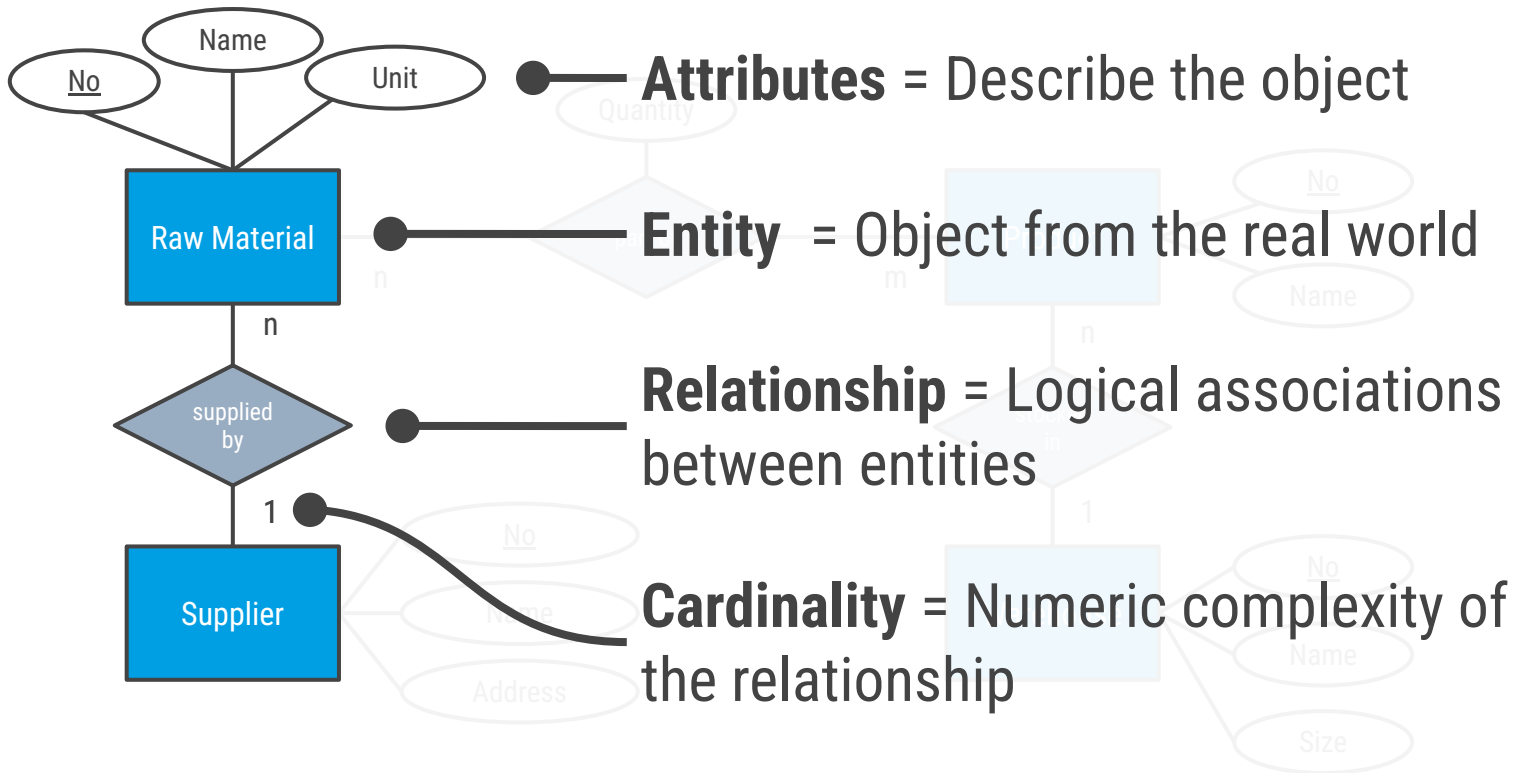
Name

No

Unit

Quantity

Raw Material

n

m

No

Name

n

n

supplied by

1

1

No

Name

Address

Supplier

No

Name

Size

Attributes = Describe the object

Entity = Object from the real world

Relationship = Logical associations between entities

Cardinality = Numeric complexity of the relationship